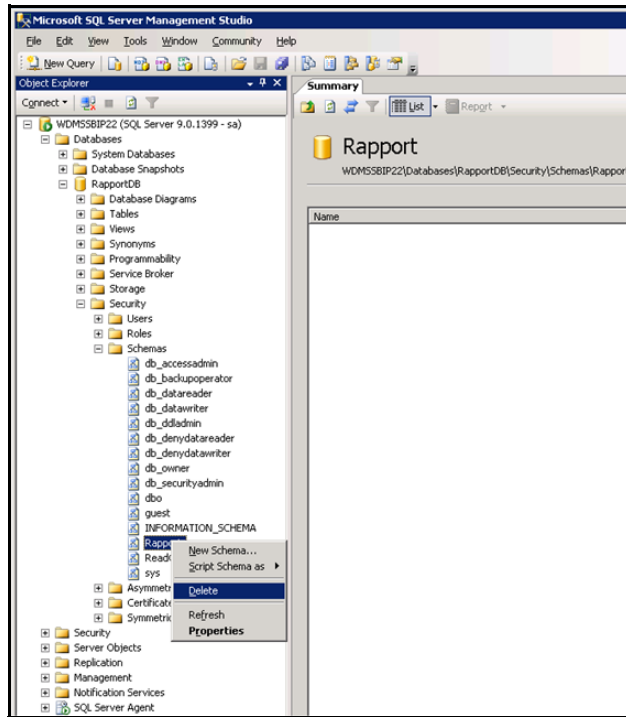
Microsoft SQL Server Management Studio

File Edit View Tools Window Community Help

New Query

Object Explorer

Connect

WDMSSBIP22 (SQL Server 9.0.1399 - sa)
Databases
System Databases
Database Snapshots
RapportDB
Database Diagrams
Tables
Views
Synonyms
Programmability
Service Broker
Storage
Security
Users
Roles
Schemas
db_accessadmin
db_backupoperator
db_datareader
db_datawriter
db_ddladmin
db_denydatareader
db_denydatawriter
db_owner
db_securityadmin
dbo
guest
INFORMATION_SCHEMA
Rapp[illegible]
Read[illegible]
sys
Asymmetr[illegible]
Certificate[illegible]
Symmetric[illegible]
Security
Server Objects
Replication
Management
Notification Services
SQL Server Agent

New Schema...
Script Schema as
Delete
Refresh
Properties

Summary

List
Report

Rapport

WDMSSBIP22\Databases\RapportDB\Security\Schemas\Rappor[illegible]

Name